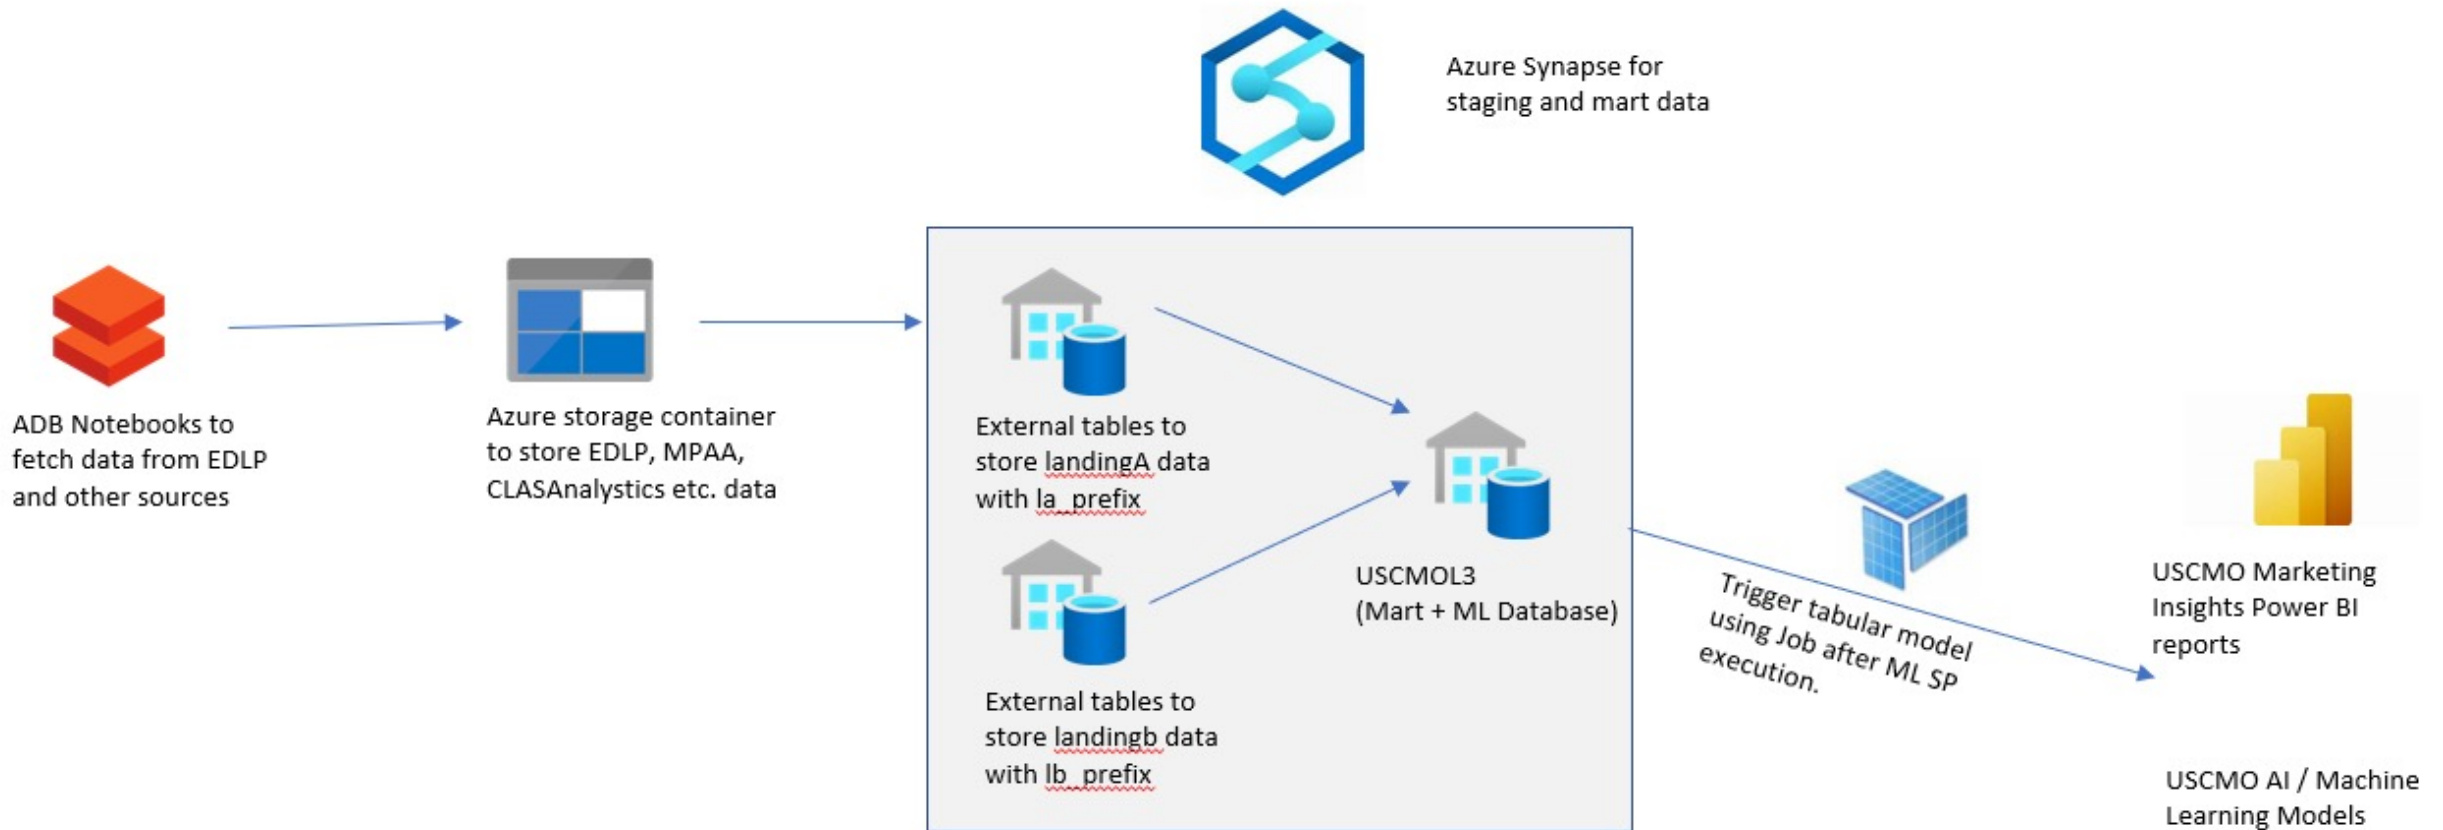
Azure Synapse for staging and mart data

ADB Notebooks to fetch data from EDLP and other sources

Azure storage container to store EDLP, MPAA, CLASAnalystics etc. data

External tables to store landingA data with la_prefix

External tables to store landingb data with lb_prefix

USCMOL3 (Mart + ML Database)

Trigger tabular model using Job after ML SP execution.

USCMO Marketing Insights Power BI reports

USCMO AI / Machine Learning Models